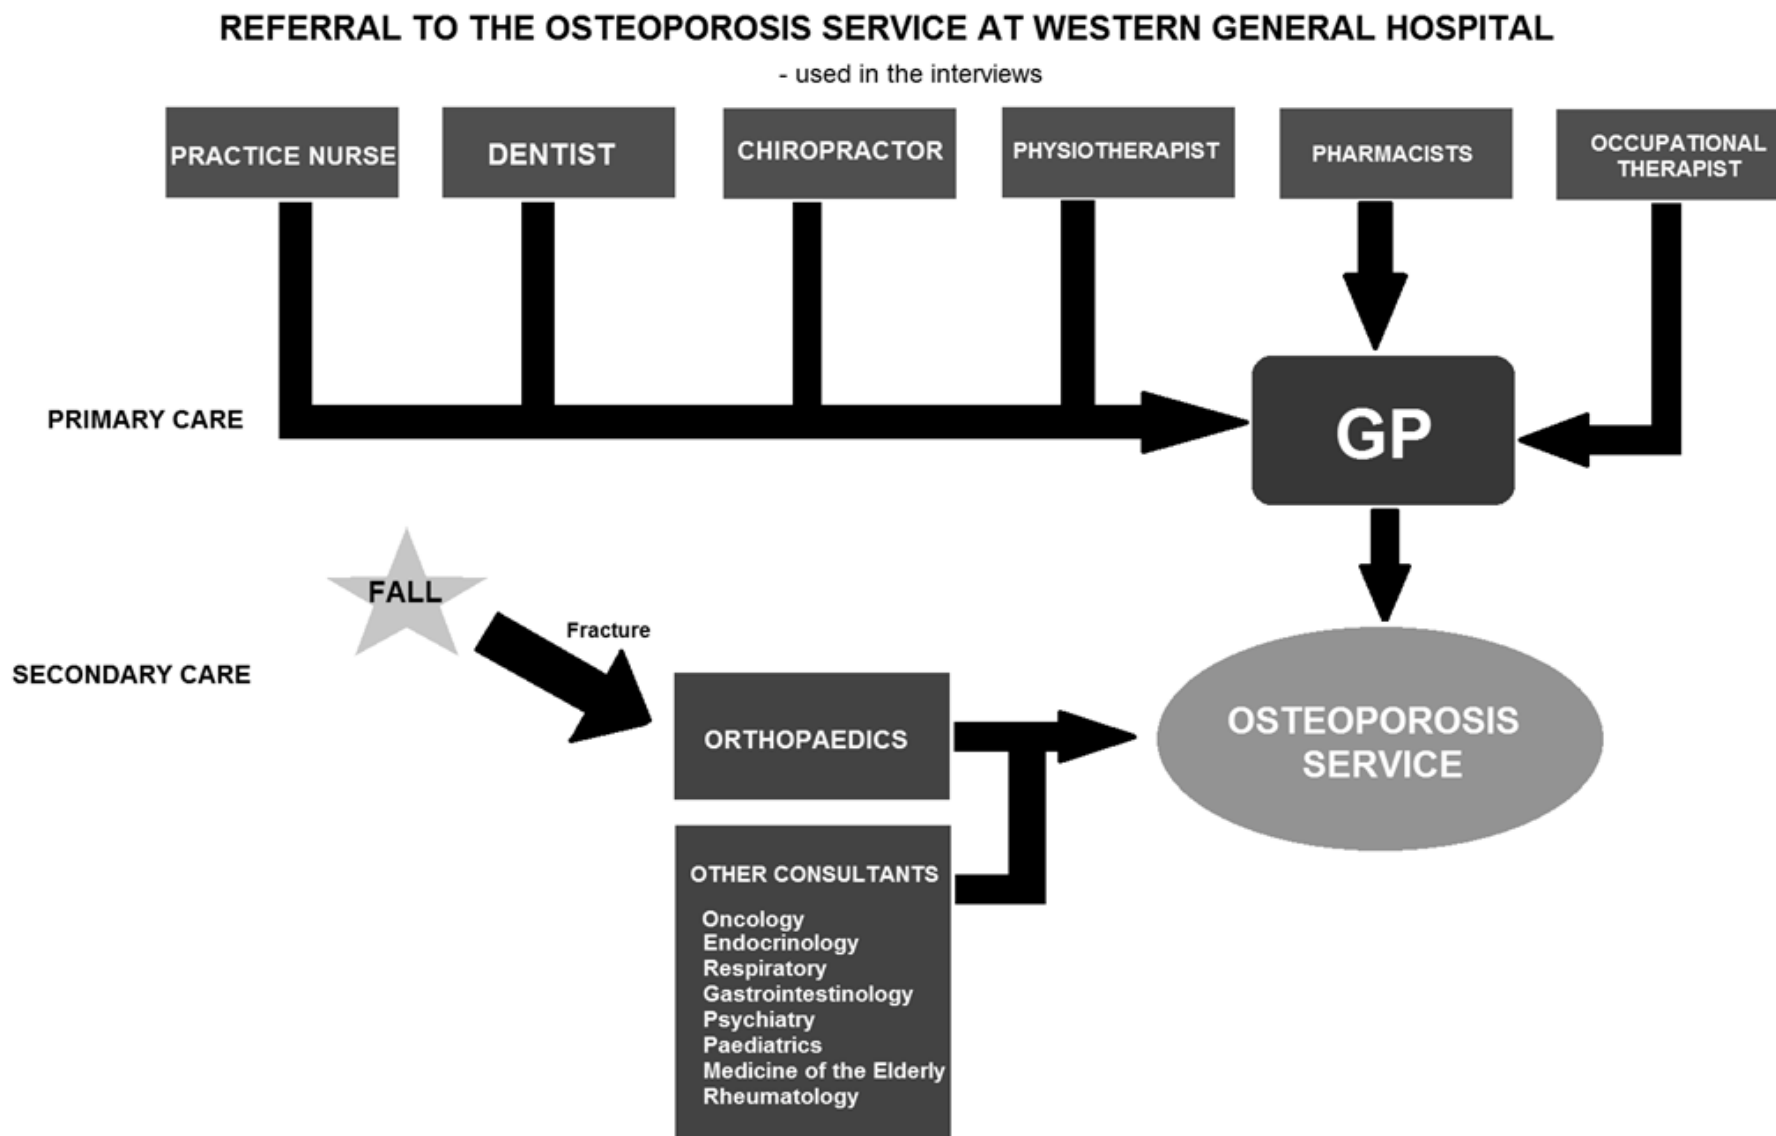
REFERRAL TO THE OSTEOPOROSIS SERVICE AT WESTERN GENERAL HOSPITAL

- used in the interviews

PRACTICE NURSE

DENTIST

CHIROPRACTOR

PHYSIOTHERAPIST

PHARMACISTS

OCCUPATIONAL THERAPIST

PRIMARY CARE

GP

FALL

Fracture

SECONDARY CARE

ORTHOPAEDICS

OSTEOPOROSIS SERVICE

OTHER CONSULTANTS

Oncology
Endocrinology
Respiratory
Gastrointestinology
Psychiatry
Paediatrics
Medicine of the Elderly
Rheumatology